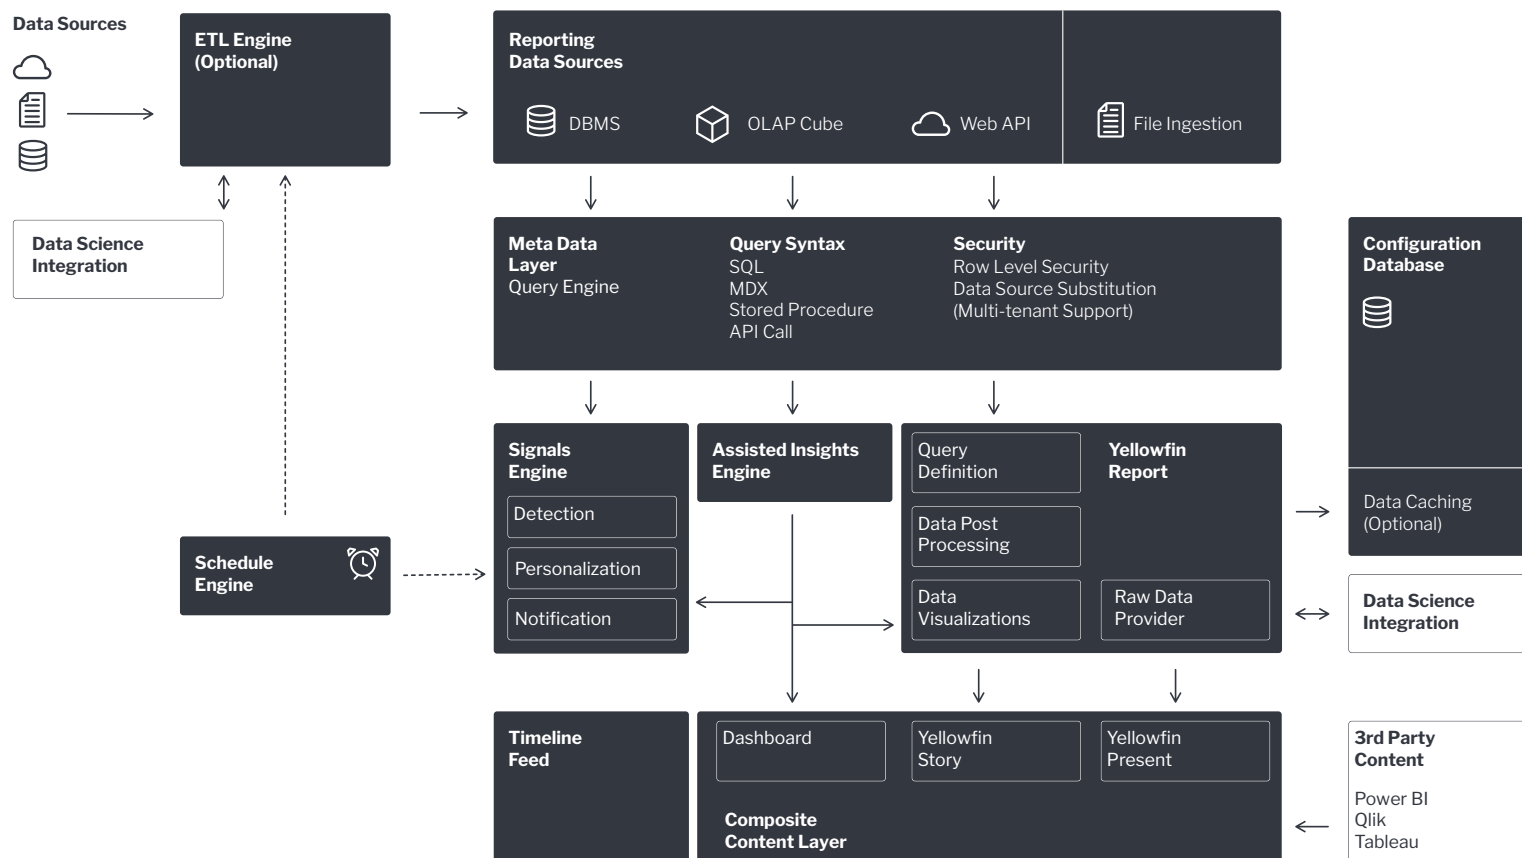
Data Sources

ETL Engine
(Optional)

Reporting
Data Sources

DBMS

OLAP Cube

Web API

File Ingestion

Data Science
Integration

Meta Data
Layer
Query Engine

Query Syntax
SQL
MDX
Stored Procedure
API Call

Security
Row Level Security
Data Source Substitution
(Multi-tenant Support)

Configuration
Database

Signals
Engine

Detection

Personalization

Notification

Assisted Insights
Engine

Query
Definition

Yellowfin
Report

Data Post
Processing

Data
Visualizations

Raw Data
Provider

Data Caching
(Optional)

Data Science
Integration

Schedule
Engine

Timeline
Feed

Dashboard

Yellowfin
Story

Yellowfin
Present

Composite
Content Layer

3rd Party
Content

Power BI
Qlik
Tableau